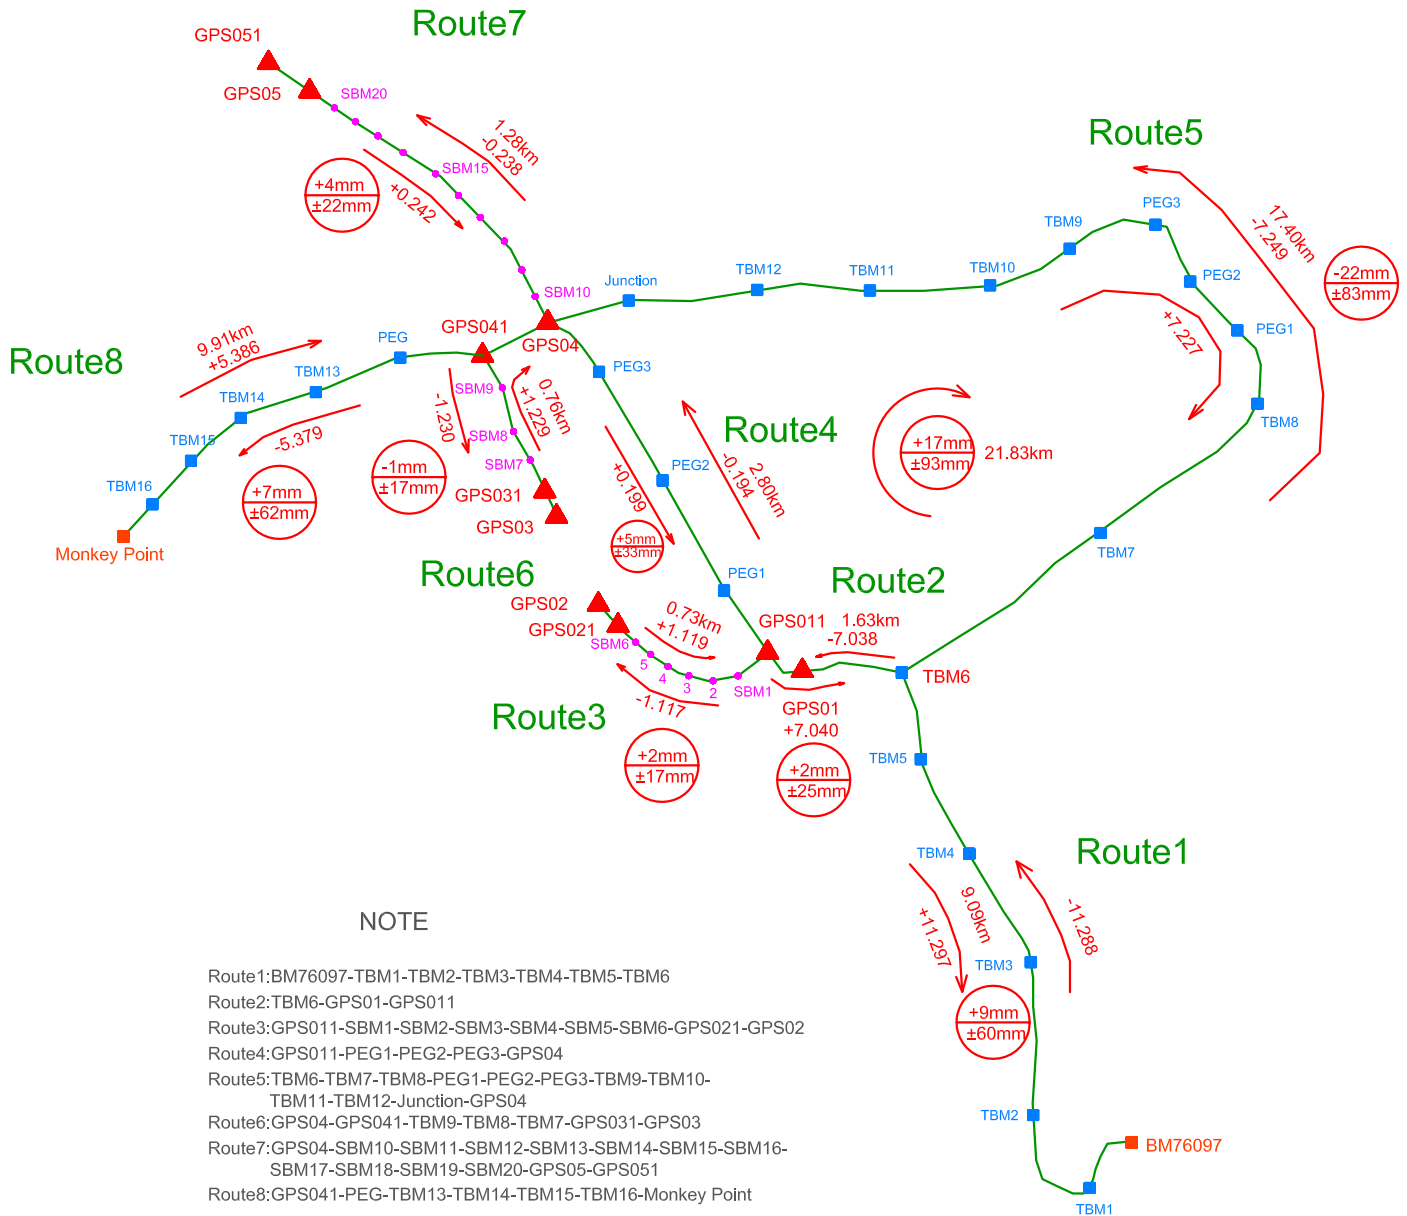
Route7
GPS051
GPS05
SBM20
1.28km
-0.238
SBM15
+4mm
±22mm
+0.242
Route5
17.40km
-7.249
-22mm
±83mm
TBM9
PEG3
PEG2
PEG1
TBM8
+7.227
Junction
TBM12
TBM11
TBM10
SBM10
GPS041
GPS04
Route8
9.91km
+5.386
PEG
TBM13
TBM14
TBM15
TBM16
-5.379
Monkey Point
+7mm
±62mm
SBM9
SBM8
SBM7
-1.230
-1mm
±17mm
0.76km
+1.229
GPS031
GPS03
PEG3
PEG2
PEG1
+0.199
+5mm
±33mm
Route4
-0.194
2.80km
+17mm
±93mm
21.83km
TBM7
Route6
GPS02
GPS021
SBM6
5
4
3
2
SBM1
0.73km
+1.119
-1.117
GPS011
1.63km
-7.038
Route2
TBM6
GPS01
+7.040
Route3
+2mm
±17mm
+2mm
±25mm
TBM5
TBM4
Route1
+11.297
9.09km
-11.288
TBM3
+9mm
±60mm
TBM2
TBM1
BM76097
NOTE
Route1:BM76097-TBM1-TBM2-TBM3-TBM4-TBM5-TBM6
Route2:TBM6-GPS01-GPS011
Route3:GPS011-SBM1-SBM2-SBM3-SBM4-SBM5-SBM6-GPS021-GPS02
Route4:GPS011-PEG1-PEG2-PEG3-GPS04
Route5:TBM6-TBM7-TBM8-PEG1-PEG2-PEG3-TBM9-TBM10-TBM11-TBM12-Junction-GPS04
Route6:GPS04-GPS041-TBM9-TBM8-TBM7-GPS031-GPS03
Route7:GPS04-SBM10-SBM11-SBM12-SBM13-SBM14-SBM15-SBM16-SBM17-SBM18-SBM19-SBM20-GPS05-GPS051
Route8:GPS041-PEG-TBM13-TBM14-TBM15-TBM16-Monkey Point